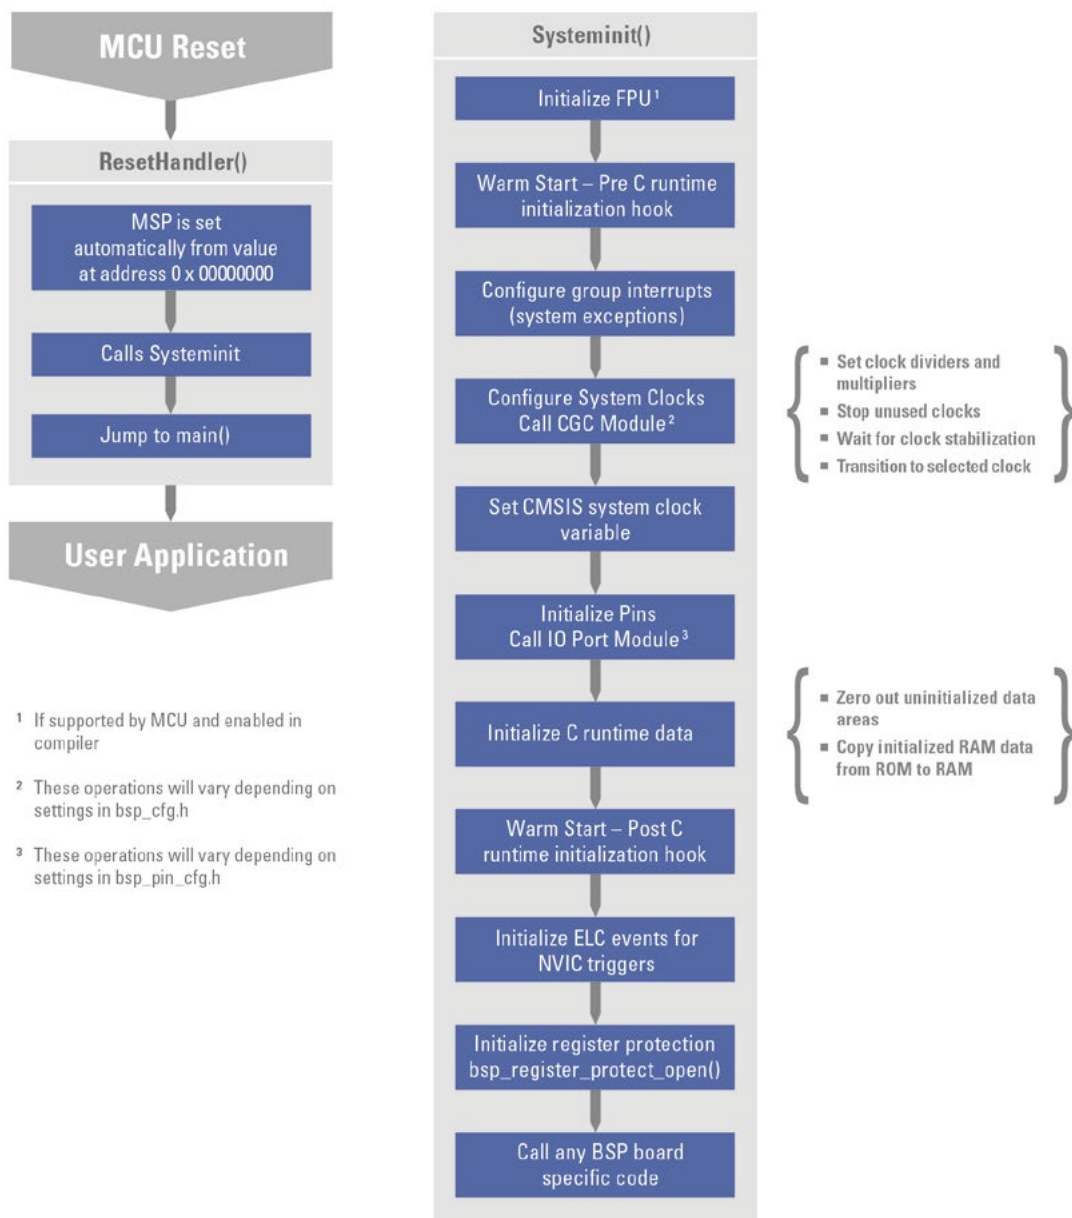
MCU Reset

ResetHandler()

MSP is set automatically from value at address 0 x 00000000

Calls Systeminit

Jump to main()

User Application

¹ If supported by MCU and enabled in compiler

² These operations will vary depending on settings in bsp_cfg.h

³ These operations will vary depending on settings in bsp_pin_cfg.h

Systeminit()

Initialize FPU¹

Warm Start – Pre C runtime initialization hook

Configure group interrupts (system exceptions)

Configure System Clocks Call CGC Module²

Set CMSIS system clock variable

Initialize Pins Call IO Port Module³

Initialize C runtime data

Warm Start – Post C runtime initialization hook

Initialize ELC events for NVIC triggers

Initialize register protection bsp_register_protect_open()

Call any BSP board specific code

- Set clock dividers and multipliers
- Stop unused clocks
- Wait for clock stabilization
- Transition to selected clock

- Zero out uninitialized data areas
- Copy initialized RAM data from ROM to RAM